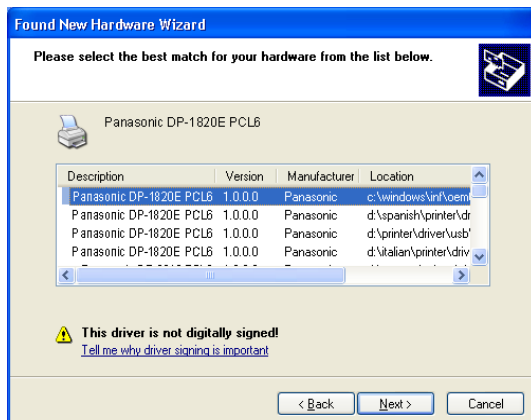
Found New Hardware Wizard

Please select the best match for your hardware from the list below.

Panasonic DP-1820E PCL6

| Description | Version | Manufacturer | Location |
|---|---|---|---|
| Panasonic DP-1820E PCL6 | 1.0.0.0 | Panasonic | c:\windows\inf\oem |
| Panasonic DP-1820E PCL6 | 1.0.0.0 | Panasonic | d:\spanish\printer\dr |
| Panasonic DP-1820E PCL6 | 1.0.0.0 | Panasonic | d:\printer\driver\usb\ |
| Panasonic DP-1820E PCL6 | 1.0.0.0 | Panasonic | d:\italian\printer\driv |

This driver is not digitally signed!
Tell me why driver signing is important

< Back Next > Cancel